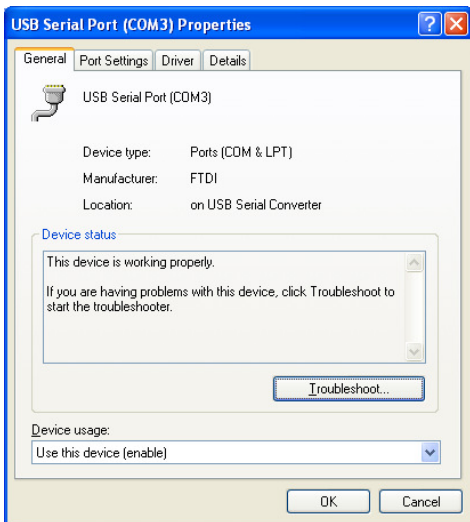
USB Serial Port (COM3) Properties

General | Port Settings | Driver | Details

USB Serial Port (COM3)

Device type: Ports (COM & LPT)

Manufacturer: FTDI

Location: on USB Serial Converter

Device status

This device is working properly.

If you are having problems with this device, click Troubleshoot to start the troubleshooter.

Troubleshoot...

Device usage:

Use this device (enable)

OK

Cancel